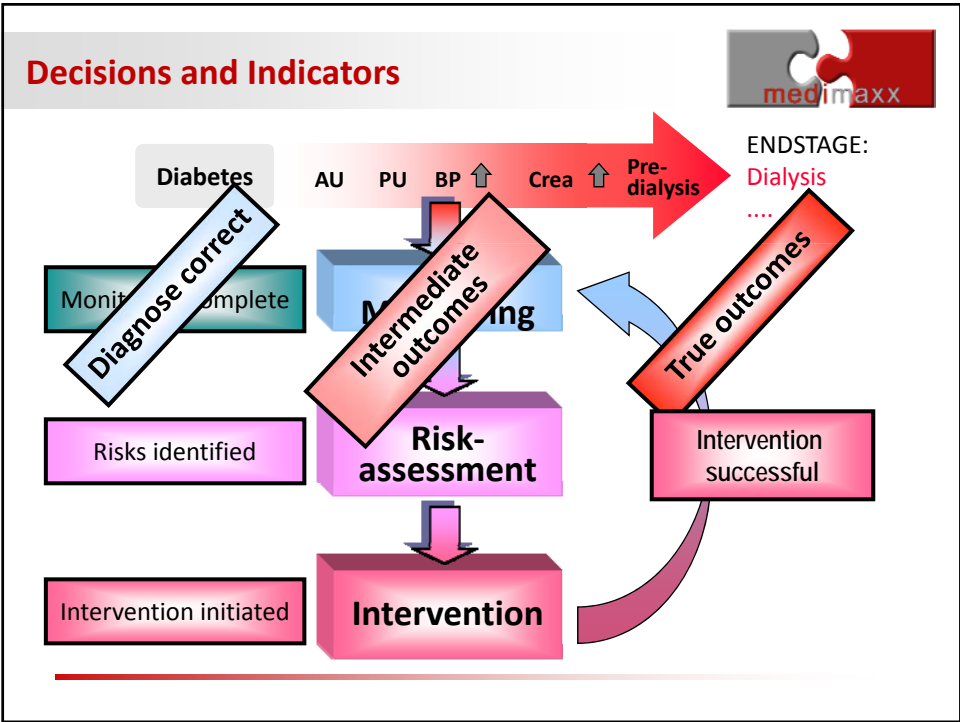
Decisions and Indicators

medimaxx

Diabetes

AU PU BP Crea Pre-dialysis

ENDSTAGE:
Dialysis
....

Diagnose correct

Intermediate outcomes

True outcomes

Moni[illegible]omplete

M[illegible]ing

Risks identified

Risk-assessment

Intervention successful

Intervention initiated

Intervention